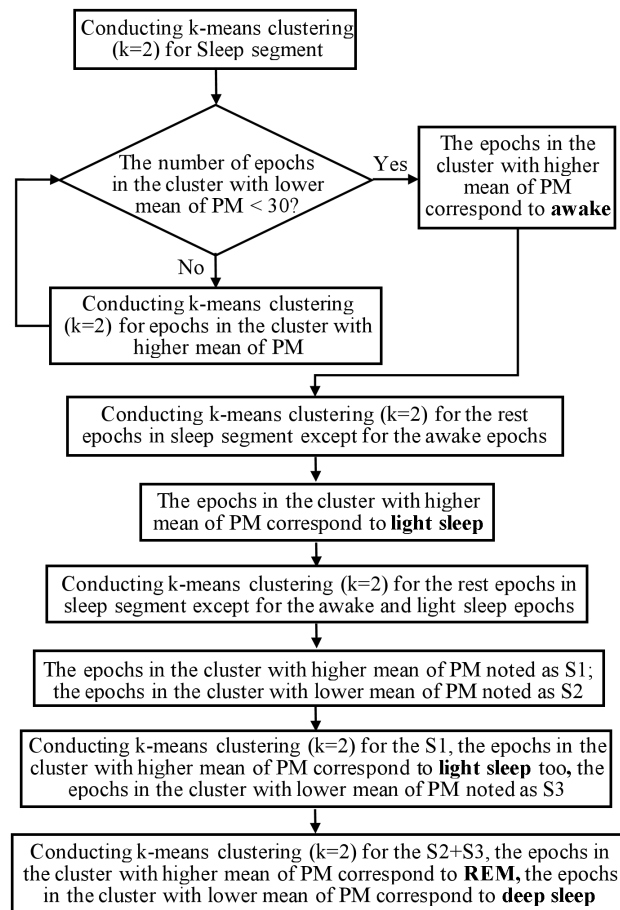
Conducting k-means clustering (k=2) for Sleep segment

The number of epochs in the cluster with lower mean of PM < 30?

Yes

The epochs in the cluster with higher mean of PM correspond to **awake**

No

Conducting k-means clustering (k=2) for epochs in the cluster with higher mean of PM

Conducting k-means clustering (k=2) for the rest epochs in sleep segment except for the awake epochs

The epochs in the cluster with higher mean of PM correspond to **light sleep**

Conducting k-means clustering (k=2) for the rest epochs in sleep segment except for the awake and light sleep epochs

The epochs in the cluster with higher mean of PM noted as S1; the epochs in the cluster with lower mean of PM noted as S2

Conducting k-means clustering (k=2) for the S1, the epochs in the cluster with higher mean of PM correspond to **light sleep** too**,** the epochs in the cluster with lower mean of PM noted as S3

Conducting k-means clustering (k=2) for the S2+S3, the epochs in the cluster with higher mean of PM correspond to **REM,** the epochs in the cluster with lower mean of PM correspond to **deep sleep**